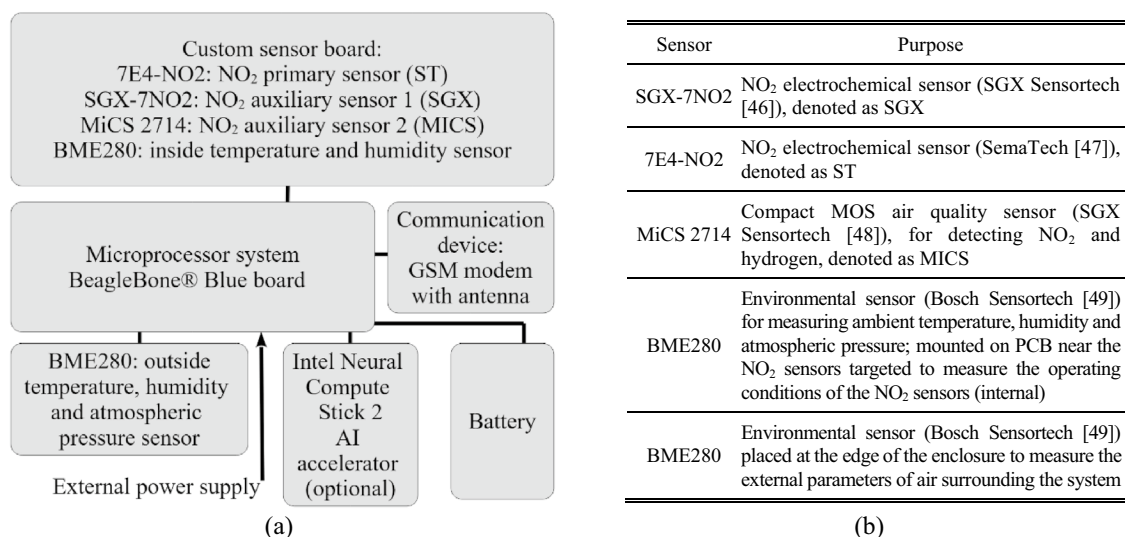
Custom sensor board:
7E4-NO2: $NO_2$ primary sensor (ST)
SGX-7NO2: $NO_2$ auxiliary sensor 1 (SGX)
MiCS 2714: $NO_2$ auxiliary sensor 2 (MICS)
BME280: inside temperature and humidity sensor

Microprocessor system
BeagleBone® Blue board

Communication device: GSM modem with antenna

BME280: outside temperature, humidity and atmospheric pressure sensor

Intel Neural Compute Stick 2 AI accelerator (optional)

Battery

External power supply

(a)

| Sensor | Purpose |
|---|---|
| SGX-7NO2 | $NO_2$ electrochemical sensor (SGX Sensortech [46]), denoted as SGX |
| 7E4-NO2 | $NO_2$ electrochemical sensor (SemaTech [47]), denoted as ST |
| MiCS 2714 | Compact MOS air quality sensor (SGX Sensortech [48]), for detecting $NO_2$ and hydrogen, denoted as MICS |
| BME280 | Environmental sensor (Bosch Sensortech [49]) for measuring ambient temperature, humidity and atmospheric pressure; mounted on PCB near the $NO_2$ sensors targeted to measure the operating conditions of the $NO_2$ sensors (internal) |
| BME280 | Environmental sensor (Bosch Sensortech [49]) placed at the edge of the enclosure to measure the external parameters of air surrounding the system |

(b)